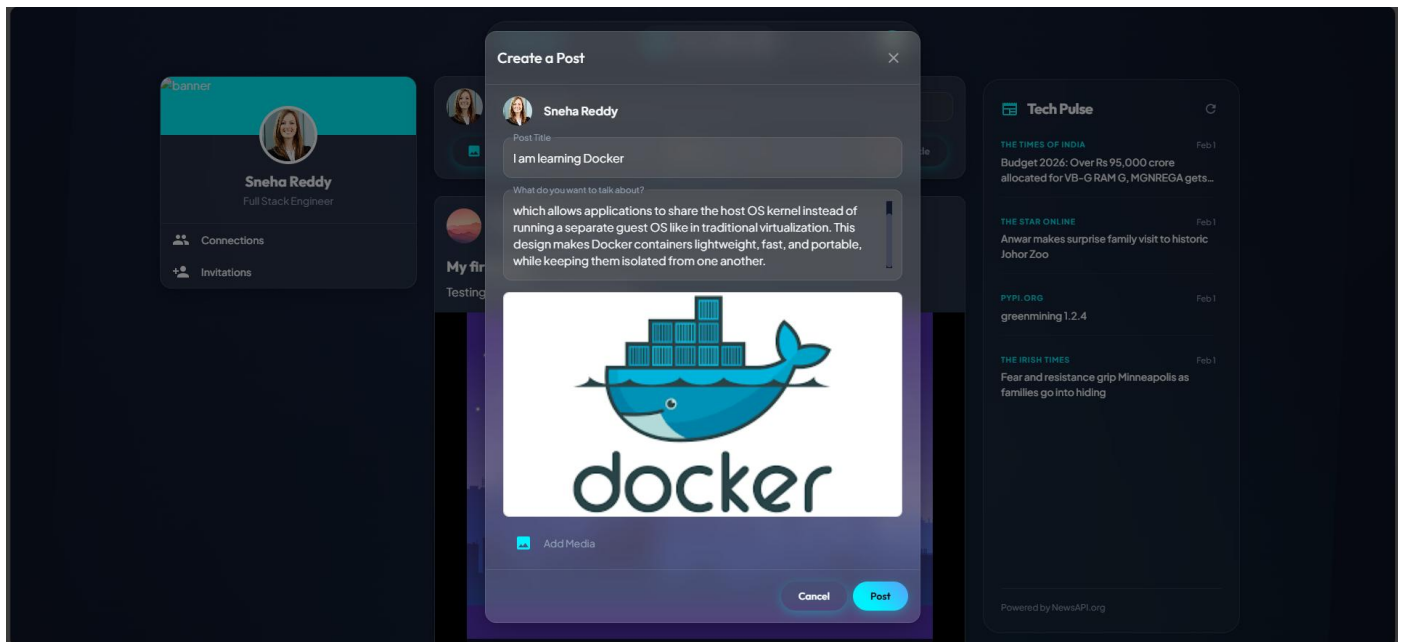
banner

Sneha Reddy

Full Stack Engineer

Connections

Invitations

My fir

Testing

Create a Post

×

Sneha Reddy

Post Title

I am learning Docker

What do you want to talk about?

which allows applications to share the host OS kernel instead of running a separate guest OS like in traditional virtualization. This design makes Docker containers lightweight, fast, and portable, while keeping them isolated from one another.

docker

Add Media

Cancel

Post

Tech Pulse

THE TIMES OF INDIA Feb 1

Budget 2026: Over Rs 95,000 crore allocated for VB-G RAM G, MGNREGA gets...

THE STAR ONLINE Feb 1

Anwar makes surprise family visit to historic Johor Zoo

PYPI.ORG Feb 1

greenmining 1.2.4

THE IRISH TIMES Feb 1

Fear and resistance grip Minneapolis as families go into hiding

Powered by NewsAPI.org